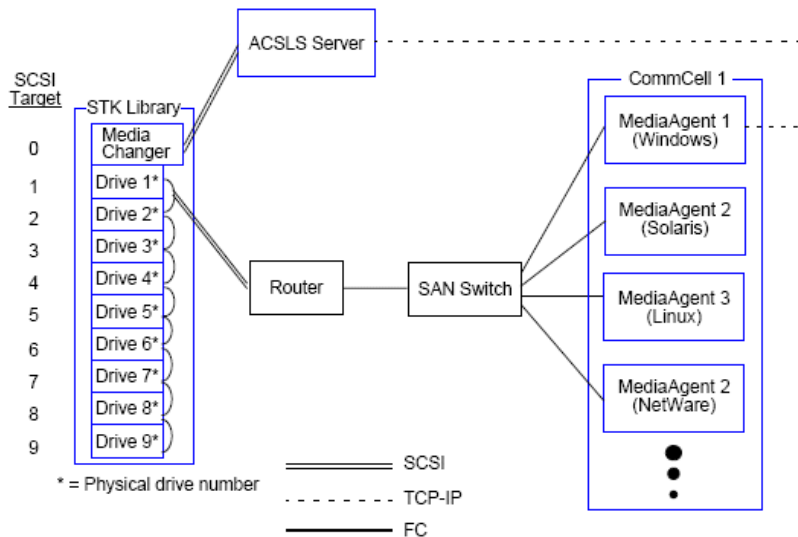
ACSLS Server

SCSI Target

STK Library

0
1
2
3
4
5
6
7
8
9

Media Changer
Drive 1*
Drive 2*
Drive 3*
Drive 4*
Drive 5*
Drive 6*
Drive 7*
Drive 8*
Drive 9*

Router

SAN Switch

CommCell 1

MediaAgent 1 (Windows)

MediaAgent 2 (Solaris)

MediaAgent 3 (Linux)

MediaAgent 2 (NetWare)

* = Physical drive number

SCSI

TCP-IP

FC